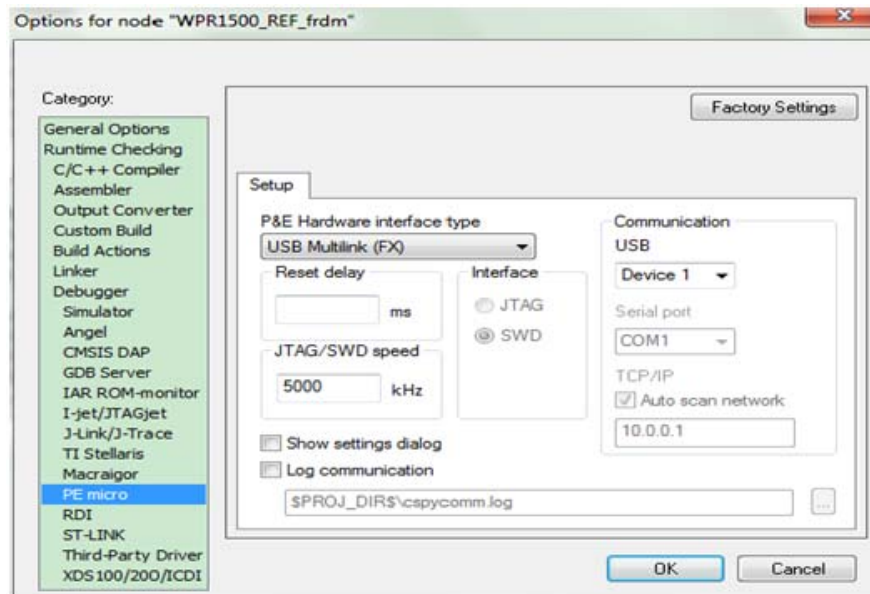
Options for node "WPR1500_REF_frdm"

Category:
General Options
Runtime Checking
C/C++ Compiler
Assembler
Output Converter
Custom Build
Build Actions
Linker
Debugger
Simulator
Angel
CMSIS DAP
GDB Server
IAR ROM-monitor
I-jet/JTAGjet
J-Link/J-Trace
TI Stellaris
Macraigor
PE micro
RDI
ST-LINK
Third-Party Driver
XDS100/200/ICDI

Factory Settings

Setup

P&E Hardware interface type
USB Multilink (FX)
Reset delay
ms
Interface
JTAG
SWD
JTAG/SWD speed
5000
kHz
Communication
USB
Device 1
Serial port
COM1
TCP/IP
Auto scan network
10.0.0.1
Show settings dialog
Log communication
$PROJ_DIR$\cspycomm.log
...

OK
Cancel